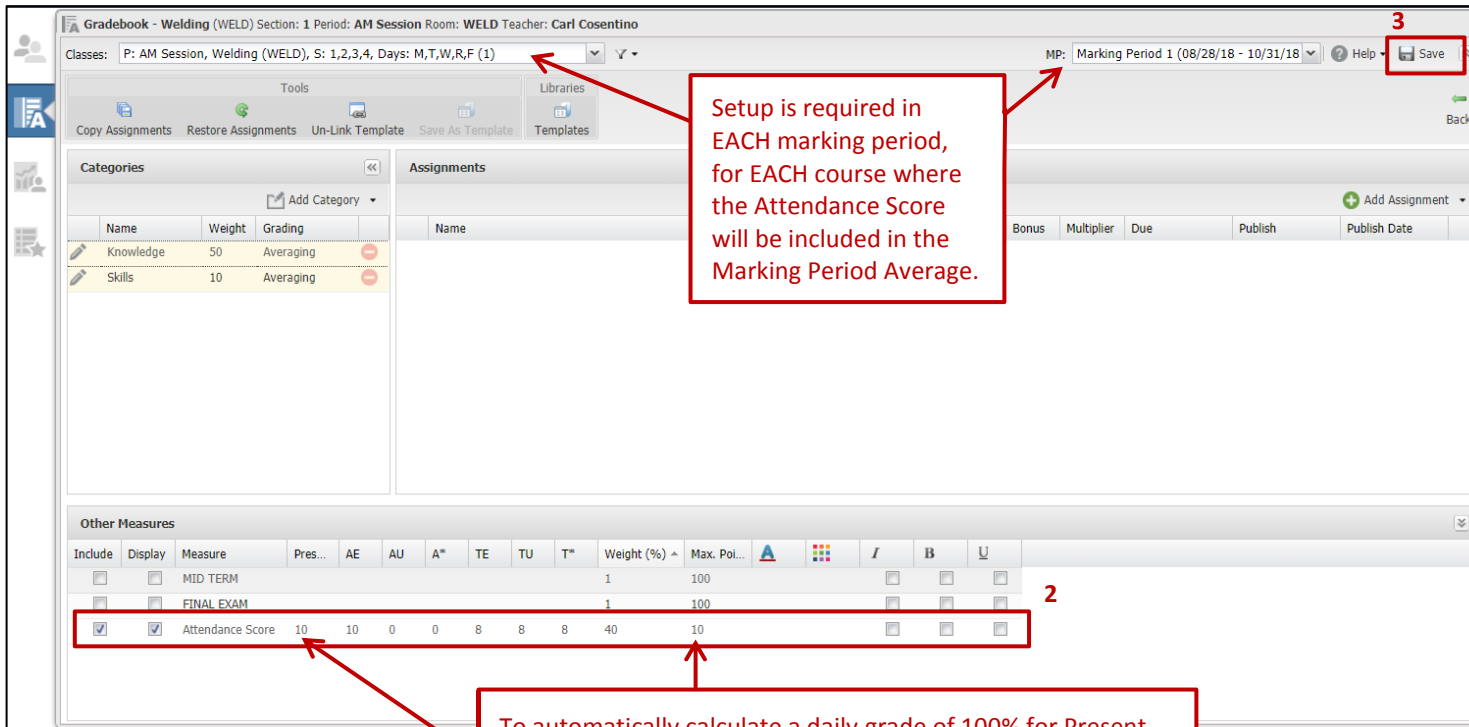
Gradebook - Welding (WELD) Section: 1 Period: AM Session Room: WELD Teacher: Carl Cosentino

Classes: P: AM Session, Welding (WELD), S: 1,2,3,4, Days: M,T,W,R,F (1)

MP: Marking Period 1 (08/28/18 - 10/31/18

Help

3

Save

Tools

Copy Assignments Restore Assignments Un-Link Template Save As Template

Libraries

Templates

Back

Setup is required in EACH marking period, for EACH course where the Attendance Score will be included in the Marking Period Average.

Categories

Add Category

| Name | Weight | Grading |
|---|---|---|
| Knowledge | 50 | Averaging |
| Skills | 10 | Averaging |

Assignments

Add Assignment

| Name | Bonus | Multiplier | Due | Publish | Publish Date |
|---|---|---|---|---|---|

Other Measures

| Include | Display | Measure | Pres... | AE | AU | A* | TE | TU | T* | Weight (%) | Max. Poi... | | | I | B | U |
|---|---|---|---|---|---|---|---|---|---|---|---|---|---|---|---|---|
| | | MID TERM | | | | | | | | 1 | 100 | | | | | |
| | | FINAL EXAM | | | | | | | | 1 | 100 | | | | | |
| ☑ | ☑ | Attendance Score | 10 | 10 | 0 | 0 | 8 | 8 | 8 | 40 | 10 | | | | | |

2

To automatically calculate a daily grade of 100% for Present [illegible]